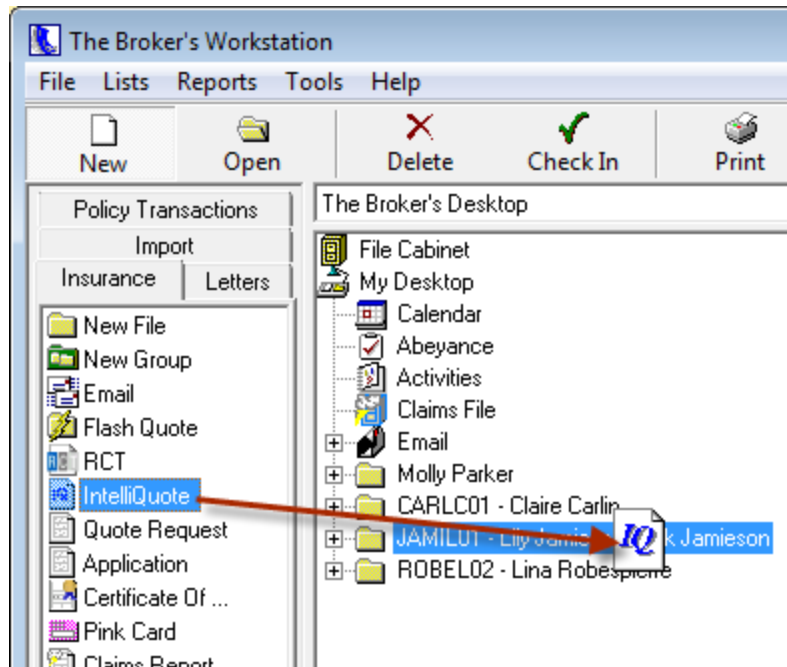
The Broker's Workstation

File Lists Reports Tools Help

New Open Delete Check In Print

Policy Transactions
Import
Insurance Letters

New File
New Group
Email
Flash Quote
RCT
IntelliQuote
Quote Request
Application
Certificate Of ...
Pink Card
Claims Report

The Broker's Desktop

File Cabinet
My Desktop
Calendar
Abeyance
Activities
Claims File
Email
Molly Parker
CARLC01 - Claire Carlin
JAMIL01 - Lily Jamie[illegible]k Jamieson
ROBEL02 - Lina Robespierre

IQ